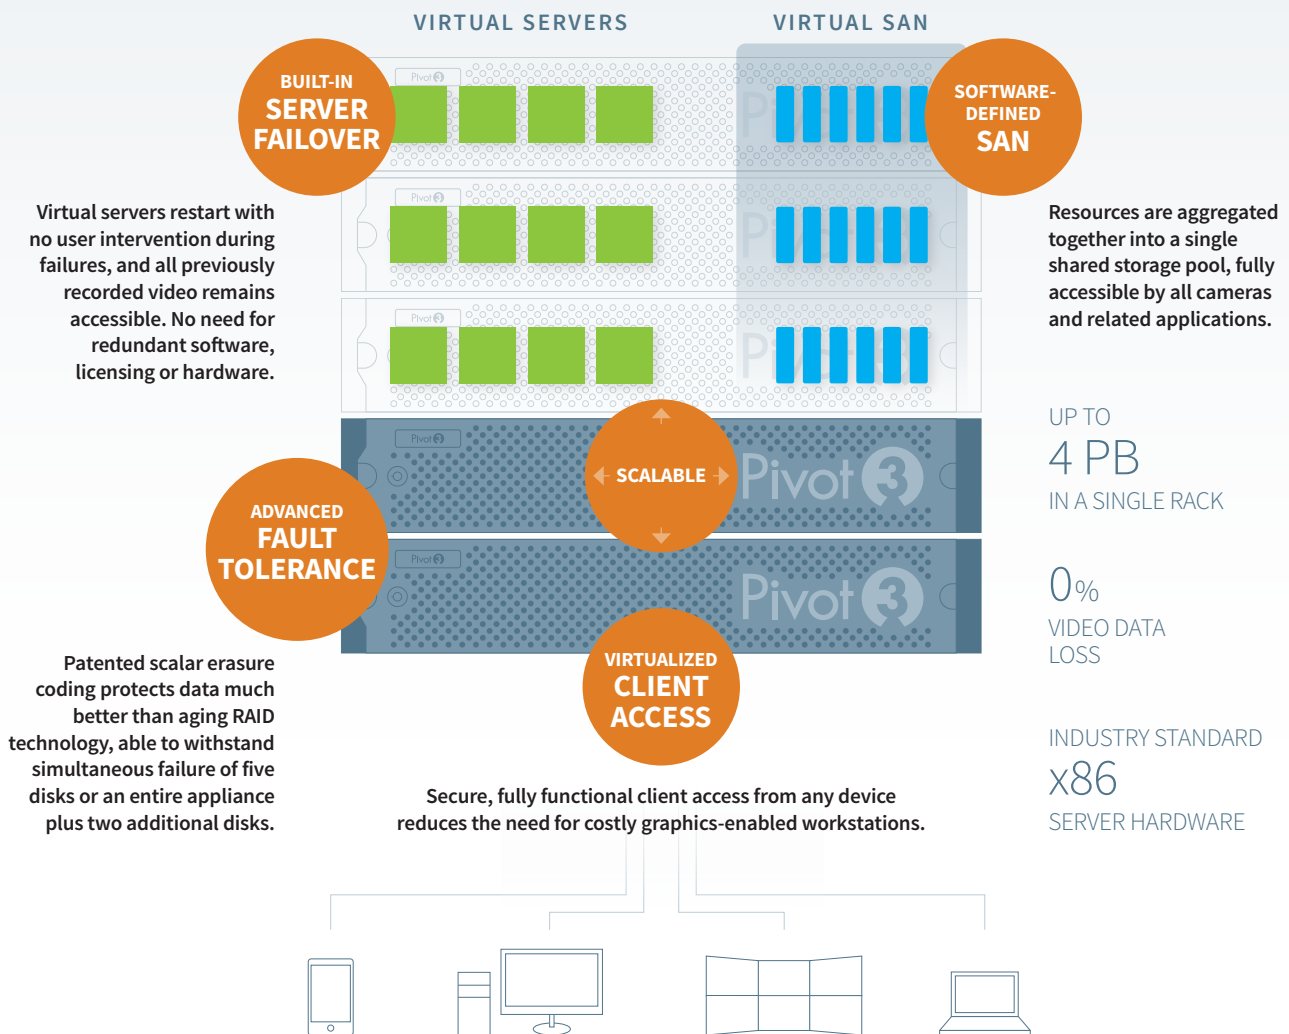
VIRTUAL SERVERS

VIRTUAL SAN

BUILT-IN SERVER FAILOVER

SOFTWARE-DEFINED SAN

Virtual servers restart with no user intervention during failures, and all previously recorded video remains accessible. No need for redundant software, licensing or hardware.

Resources are aggregated together into a single shared storage pool, fully accessible by all cameras and related applications.

Pivot

Pivot

Pivot

Pivot

Pivot

SCALABLE

Pivot 3

Pivot 3

ADVANCED FAULT TOLERANCE

UP TO

4 PB

IN A SINGLE RACK

0%

VIDEO DATA LOSS

VIRTUALIZED CLIENT ACCESS

Patented scalar erasure coding protects data much better than aging RAID technology, able to withstand simultaneous failure of five disks or an entire appliance plus two additional disks.

INDUSTRY STANDARD

x86

SERVER HARDWARE

Secure, fully functional client access from any device reduces the need for costly graphics-enabled workstations.